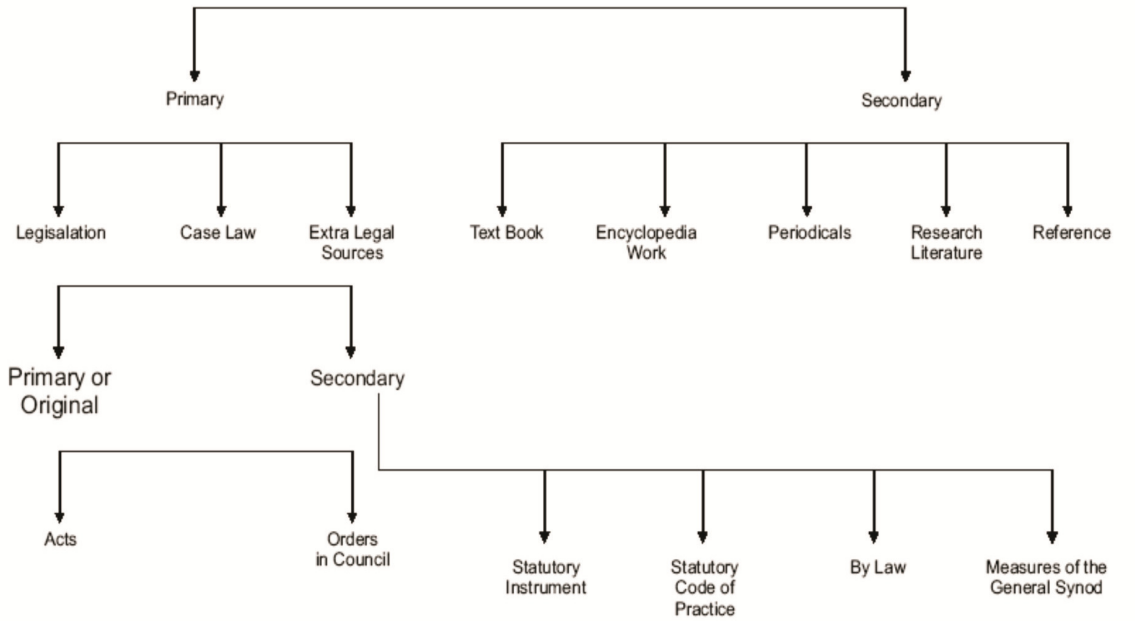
Primary

Secondary

Legisalation

Case Law

Extra Legal Sources

Text Book

Encyclopedia Work

Periodicals

Research Literature

Reference

Primary or Original

Secondary

Acts

Orders in Council

Statutory Instrument

Statutory Code of Practice

By Law

Measures of the General Synod